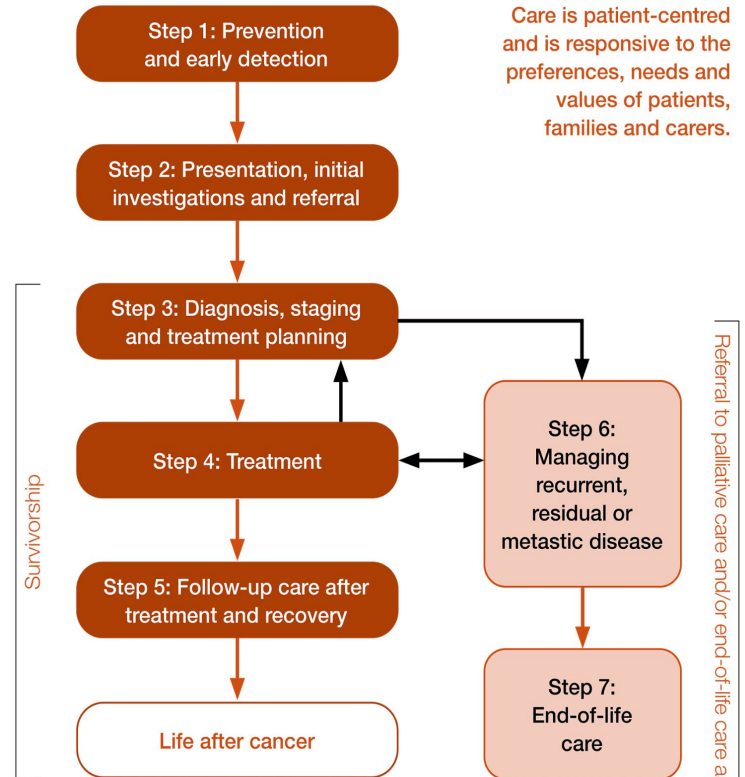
Step 1: Prevention and early detection

Care is patient-centred and is responsive to the preferences, needs and values of patients, families and carers.

Step 2: Presentation, initial investigations and referral

Step 3: Diagnosis, staging and treatment planning

Step 4: Treatment

Step 6: Managing recurrent, residual or metastic disease

Survivorship

Step 5: Follow-up care after treatment and recovery

Step 7: End-of-life care

Life after cancer

Referral to palliative care and/or end-of-life care a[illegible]